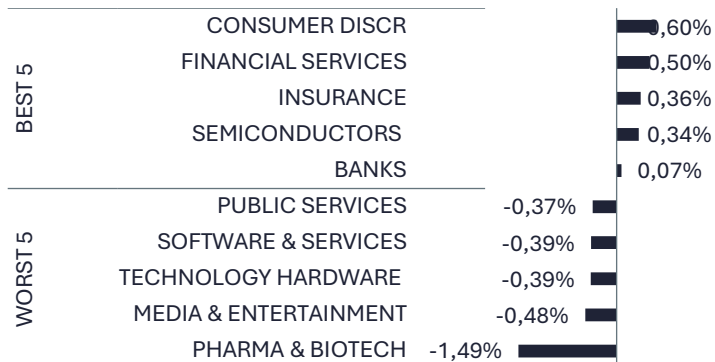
BEST 5

CONSUMER DISCR 0,60%

FINANCIAL SERVICES 0,50%

INSURANCE 0,36%

SEMICONDUCTORS 0,34%

BANKS 0,07%

WORST 5

PUBLIC SERVICES -0,37%

SOFTWARE & SERVICES -0,39%

TECHNOLOGY HARDWARE -0,39%

MEDIA & ENTERTAINMENT -0,48%

PHARMA & BIOTECH -1,49%